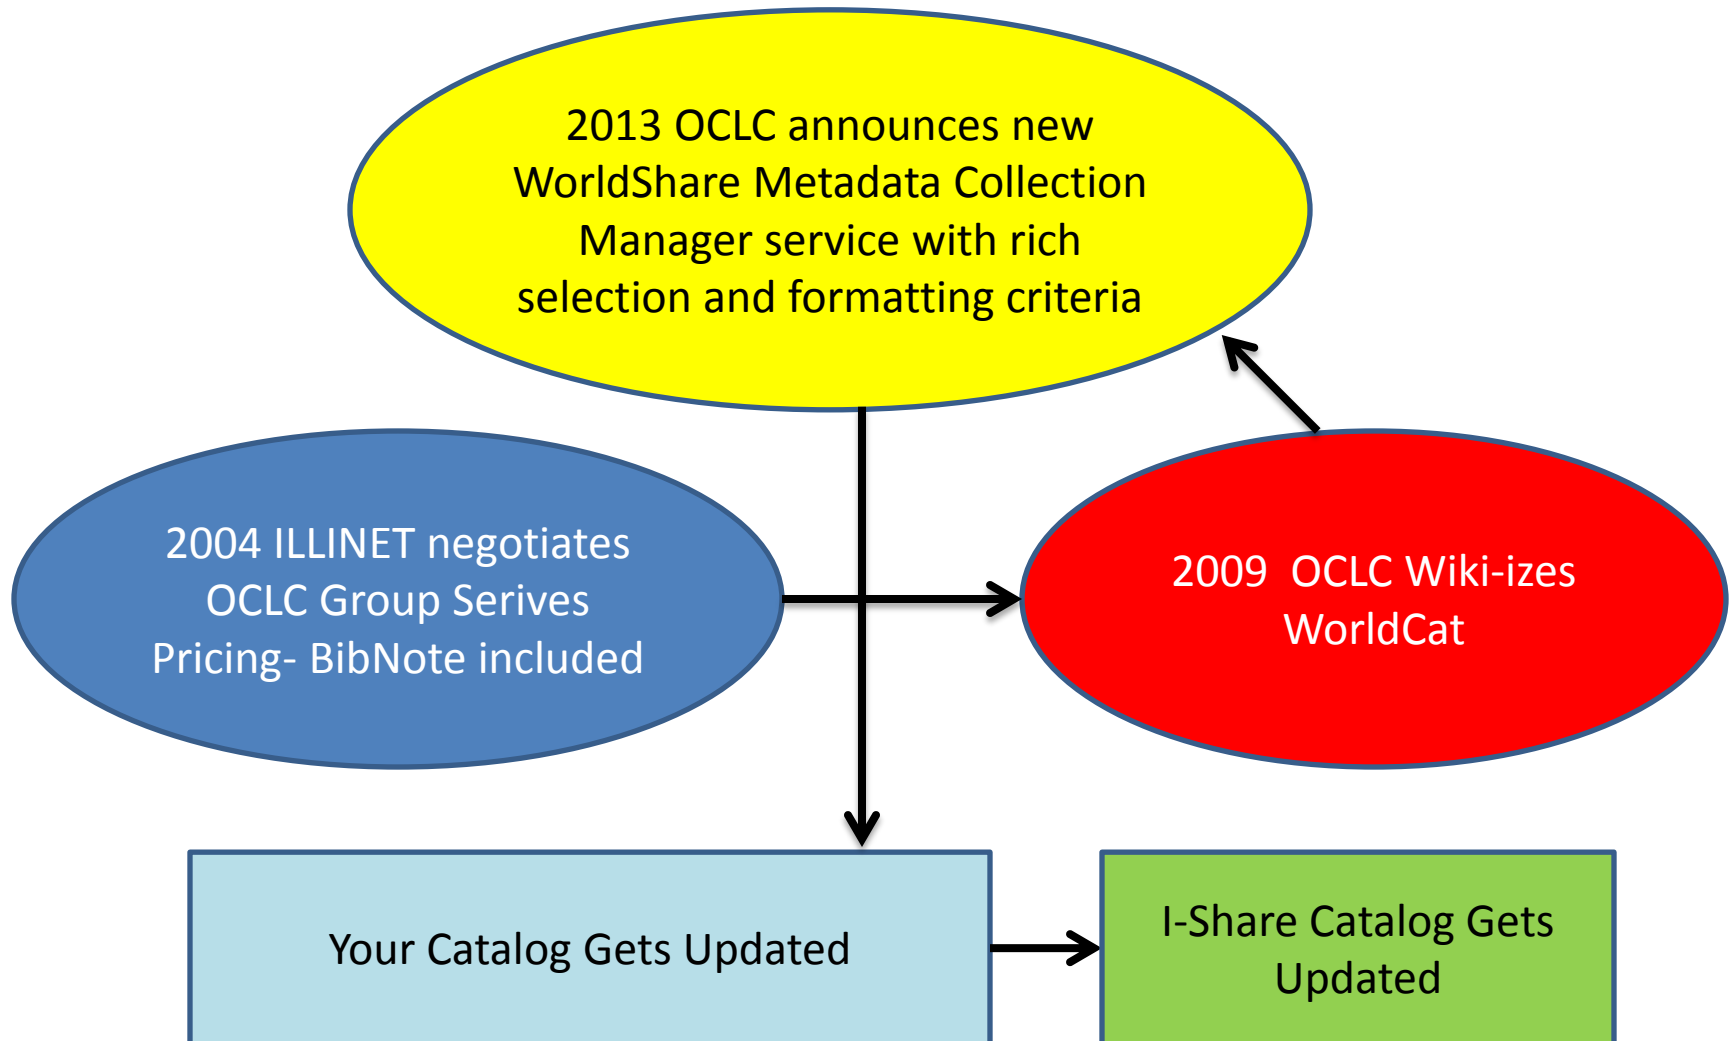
2013 OCLC announces new WorldShare Metadata Collection Manager service with rich selection and formatting criteria

2004 ILLINET negotiates OCLC Group Serives Pricing- BibNote included

2009 OCLC Wiki-izes WorldCat

Your Catalog Gets Updated

I-Share Catalog Gets Updated